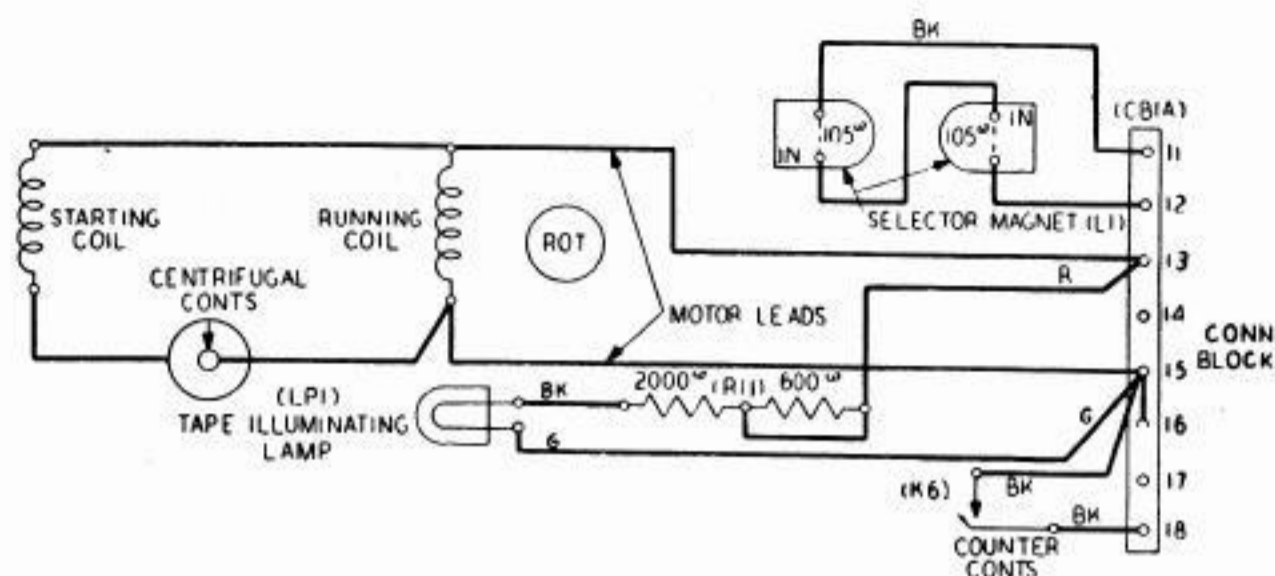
BK

(CB1A)

IN

105ω

105ω

IN

11

12

13

14

15

16

17

18

CONN BLOCK

SELECTOR MAGNET (L1)

STARTING COIL

RUNNING COIL

ROT

CENTRIFUGAL CONTS

MOTOR LEADS

R

(LP1) TAPE ILLUMINATING LAMP

BK

2000ω

(R1)

600ω

G

G

(K6)

BK

BK

COUNTER CONTS